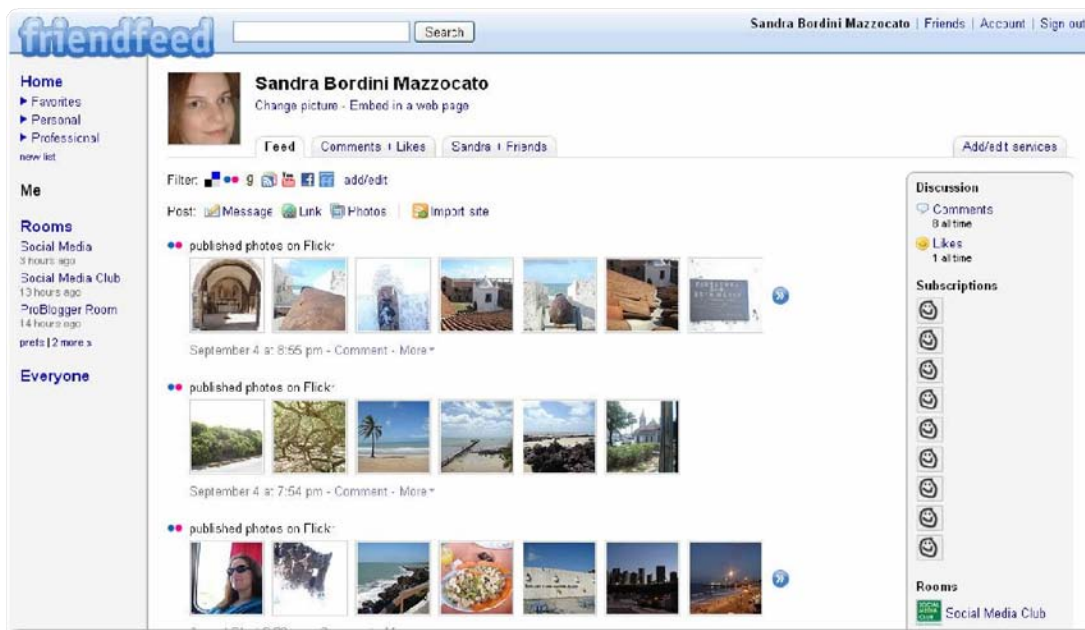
friendfeed

Search

Sandra Bordini Mazzocato | Friends | Account | Sign out

Home
▸ Favorites
▸ Personal
▸ Professional
new list

Me

Rooms
Social Media
3 hours ago
Social Media Club
13 hours ago
ProBlogger Room
14 hours ago
prefs | 2 more »

Everyone

Sandra Bordini Mazzocato
Change picture - Embed in a web page

Feed | Comments + Likes | Sandra + Friends | Add/edit services

Filter: add/edit

Post: Message Link Photos | Import site

published photos on Flickr

September 4 at 8:55 pm - Comment - More

published photos on Flickr

September 4 at 7:54 pm - Comment - More

published photos on Flickr

Discussion
Comments
8 all time
Likes
1 all time

Subscriptions

Rooms
Social Media Club